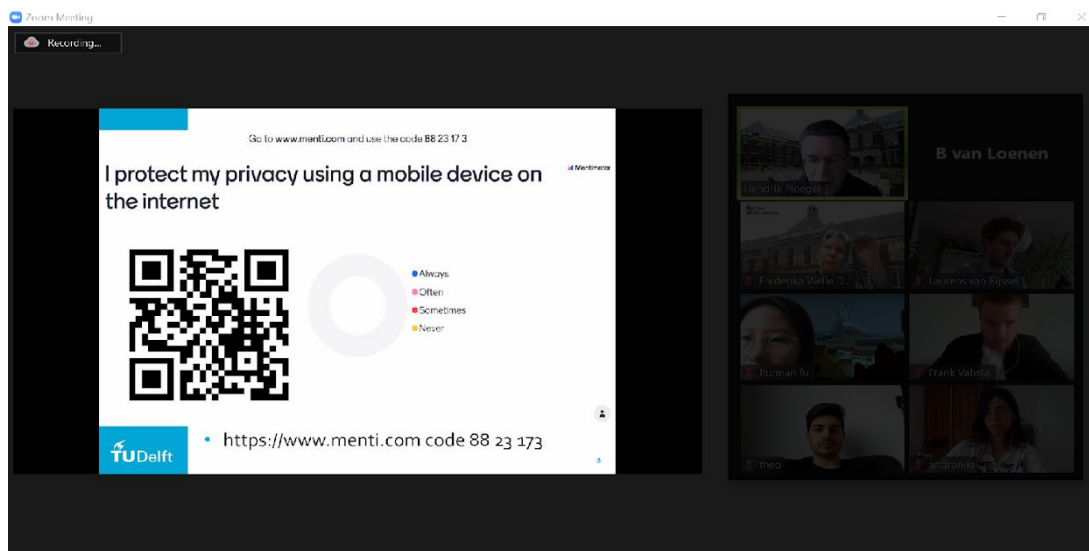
Zoom Meeting

Recording...

Go to www.menti.com and use the code 88 23 17 3

Mentimeter

I protect my privacy using a mobile device on the internet

Always
Often
Sometimes
Never

TUDelft

• https://www.menti.com code 88 23 173

8

Hendrik Ploeger

B van Loenen

Frederika Welle D...

Laurens van Rijssel

Jiannan Ju

Frank Vahstal

theo

androniki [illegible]